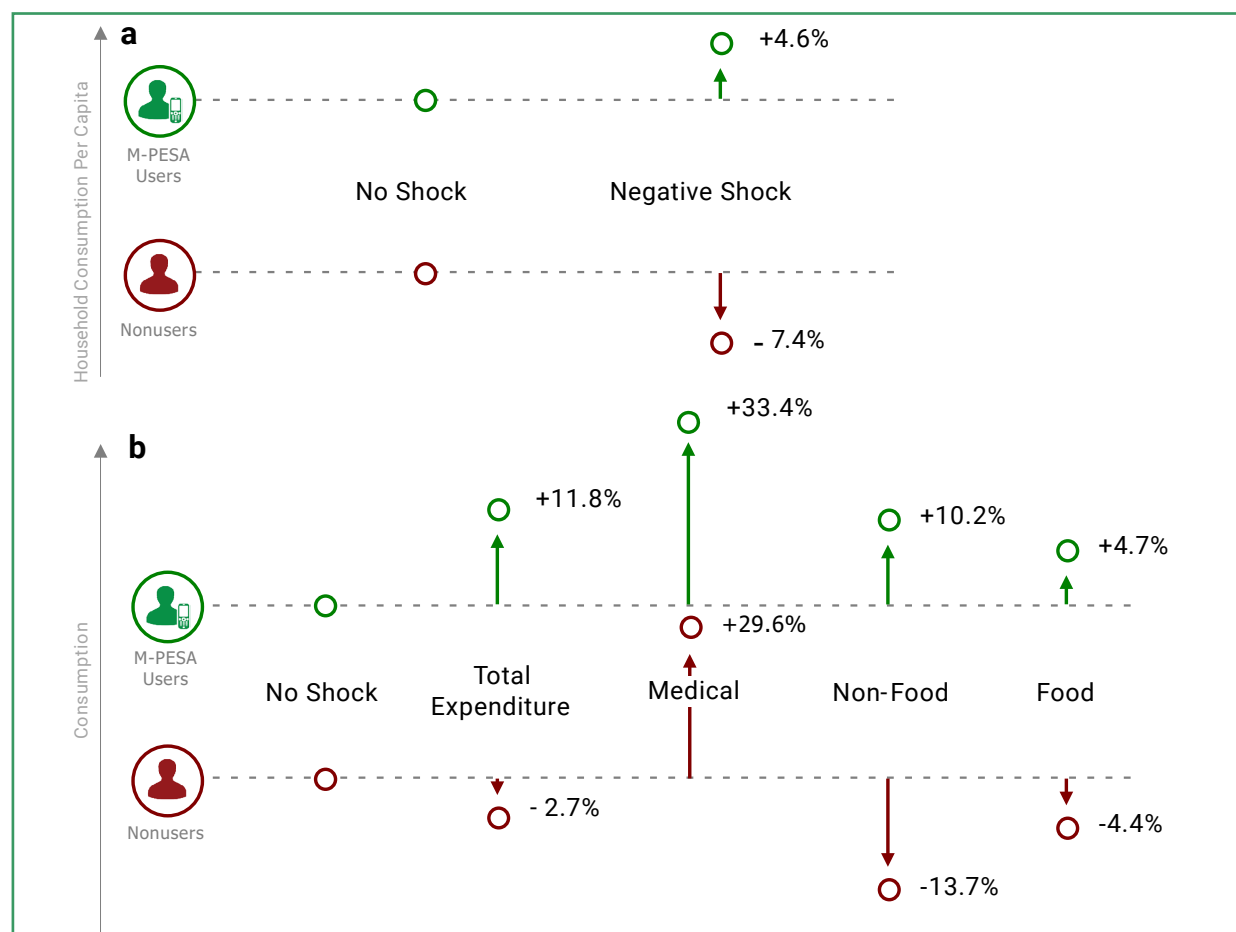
a

Household Consumption Per Capita

+4.6%

M-PESA Users

No Shock

Negative Shock

Nonusers

- 7.4%

b

Consumption

+33.4%

+11.8%

+10.2%

+4.7%

M-PESA Users

+29.6%

No Shock

Total Expenditure

Medical

Non-Food

Food

Nonusers

- 2.7%

-4.4%

-13.7%